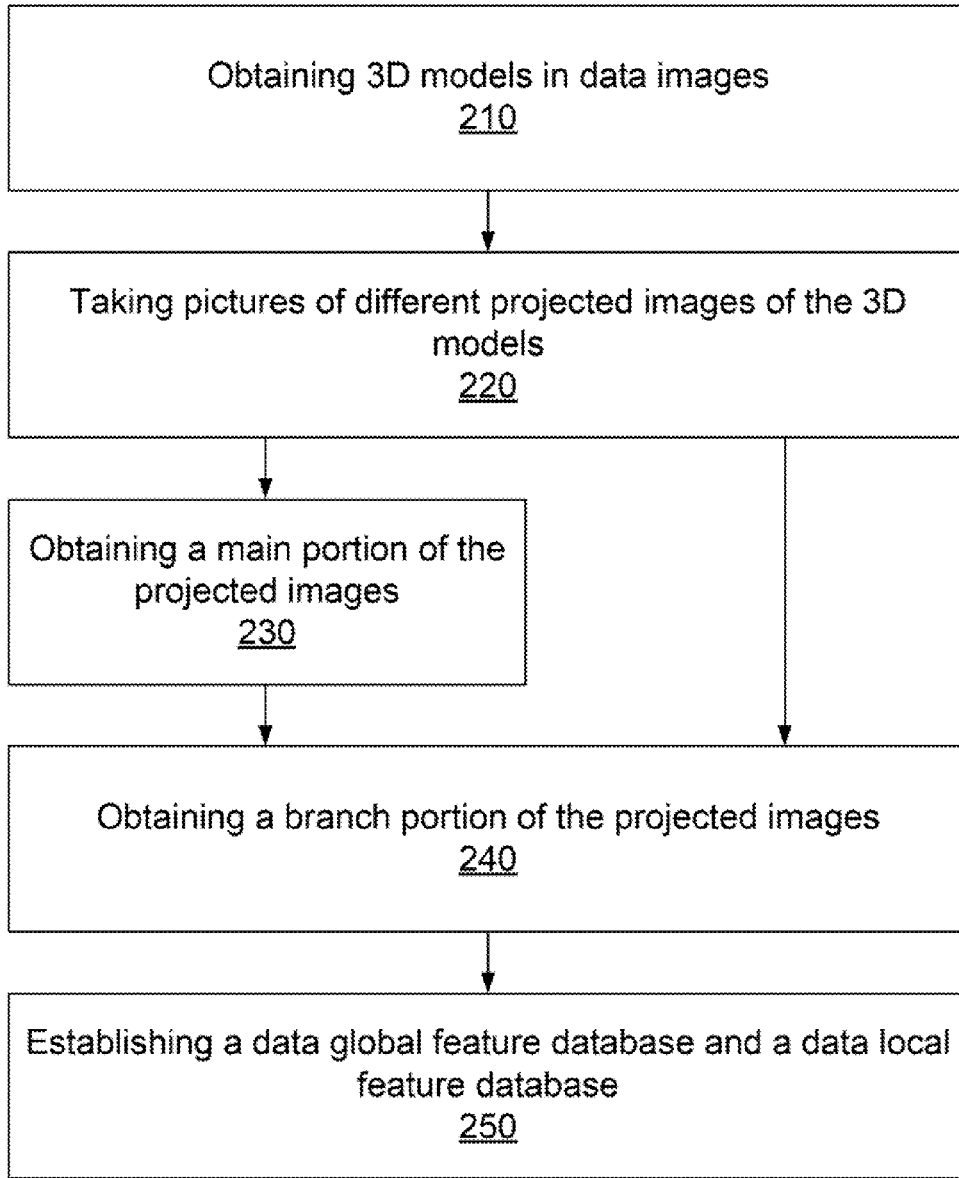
Obtaining 3D models in data images
210

Taking pictures of different projected images of the 3D models
220

Obtaining a main portion of the projected images
230

Obtaining a branch portion of the projected images
240

Establishing a data global feature database and a data local feature database
250